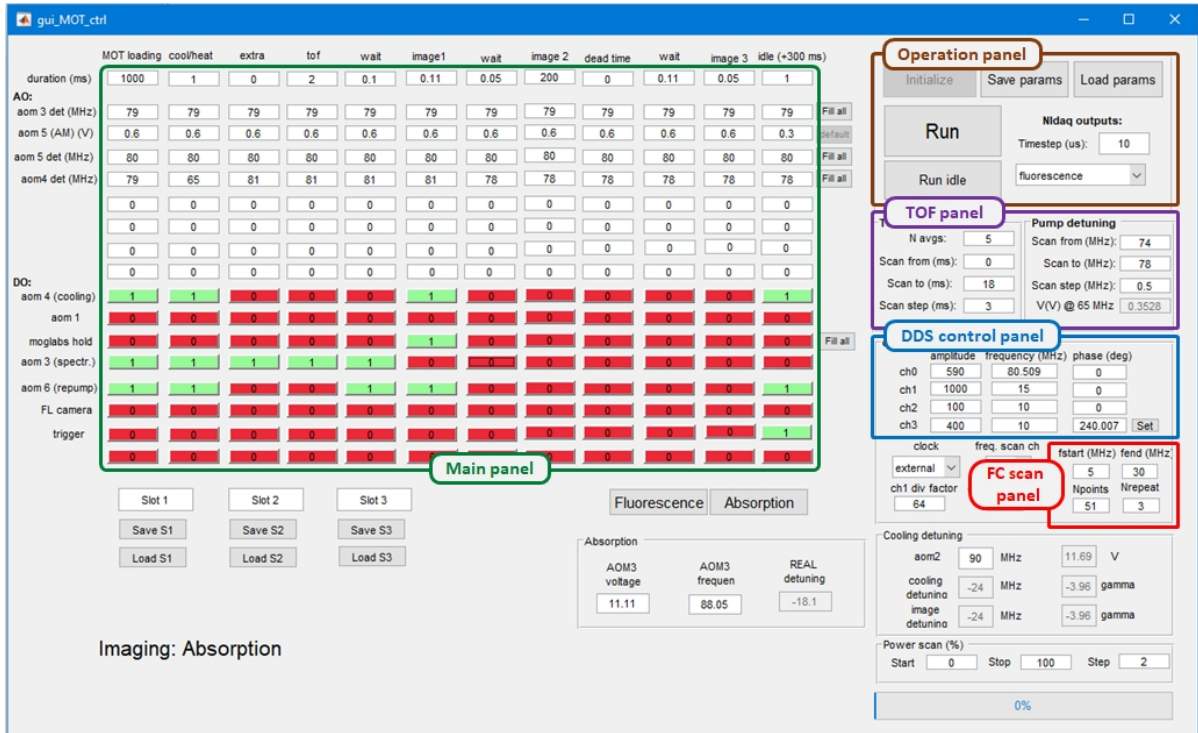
gui_MOT_ctrl

| | MOT loading | cool/heat | extra | tof | wait | image1 | wait | image 2 | dead time | wait | image 3 | idle (+300 ms) | |
|---|---|---|---|---|---|---|---|---|---|---|---|---|---|
| duration (ms) | 1000 | 1 | 0 | 2 | 0.1 | 0.11 | 0.05 | 200 | 0 | 0.11 | 0.05 | 1 | |
| AO: | | | | | | | | | | | | | |
| aom 3 det (MHz) | 79 | 79 | 79 | 79 | 79 | 79 | 79 | 79 | 79 | 79 | 79 | 79 | Fill all |
| aom 5 (AM) (V) | 0.6 | 0.6 | 0.6 | 0.6 | 0.6 | 0.6 | 0.6 | 0.6 | 0.6 | 0.6 | 0.6 | 0.3 | default |
| aom 5 det (MHz) | 80 | 80 | 80 | 80 | 80 | 80 | 80 | 80 | 80 | 80 | 80 | 80 | Fill all |
| aom4 det (MHz) | 79 | 65 | 81 | 81 | 81 | 81 | 78 | 78 | 78 | 78 | 78 | 78 | Fill all |
| | 0 | 0 | 0 | 0 | 0 | 0 | 0 | 0 | 0 | 0 | 0 | 0 | |
| | 0 | 0 | 0 | 0 | 0 | 0 | 0 | 0 | 0 | 0 | 0 | 0 | |
| | 0 | 0 | 0 | 0 | 0 | 0 | 0 | 0 | 0 | 0 | 0 | 0 | |
| | 0 | 0 | 0 | 0 | 0 | 0 | 0 | 0 | 0 | 0 | 0 | 0 | |
| DO: | | | | | | | | | | | | | |
| aom 4 (cooling) | 1 | 1 | 0 | 0 | 0 | 1 | 0 | 0 | 0 | 0 | 0 | 1 | |
| aom 1 | 0 | 0 | 0 | 0 | 0 | 0 | 0 | 0 | 0 | 0 | 0 | 0 | |
| moglabs hold | 0 | 0 | 0 | 0 | 0 | 1 | 0 | 0 | 0 | 0 | 0 | 0 | Fill all |
| aom 3 (spectr.) | 1 | 1 | 1 | 1 | 1 | 0 | 0 | 0 | 0 | 0 | 0 | 0 | |
| aom 6 (repump) | 1 | 1 | 0 | 0 | 1 | 1 | 0 | 0 | 0 | 0 | 0 | 1 | |
| FL camera | 0 | 0 | 0 | 0 | 0 | 0 | 0 | 0 | 0 | 0 | 0 | 0 | |
| trigger | 0 | 0 | 0 | 0 | 0 | 0 | 0 | 0 | 0 | 0 | 0 | 1 | |
| | 0 | 0 | 0 | 0 | 0 | 0 | 0 | 0 | 0 | 0 | 0 | 0 | |

Main panel

Slot 1 Slot 2 Slot 3
Save S1 Save S2 Save S3
Load S1 Load S2 Load S3

Imaging: Absorption

Fluorescence Absorption

Absorption
AOM3 voltage 11.11
AOM3 frequen 88.05
REAL detuning -18.1

Operation panel
Initialize Save params Load params
Run
NIdaq outputs:
Timestep (us): 10
Run idle
fluorescence

TOF panel
N avgs: 5
Scan from (ms): 0
Scan to (ms): 18
Scan step (ms): 3
Pump detuning
Scan from (MHz): 74
Scan to (MHz): 78
Scan step (MHz): 0.5
V(V) @ 65 MHz 0.3528

DDS control panel
| | amplitude | frequency (MHz) | phase (deg) |
|---|---|---|---|
| ch0 | 590 | 80.509 | 0 |
| ch1 | 1000 | 15 | 0 |
| ch2 | 100 | 10 | 0 |
| ch3 | 400 | 10 | 240.007 |
Set

clock
external
freq. scan ch
ch1 div factor
64

FC scan panel
fstart (MHz) 5
fend (MHz) 30
Npoints 51
Nrepeat 3

Cooling detuning
aom2 90 MHz 11.69 V
cooling detuning -24 MHz -3.96 gamma
image detuning -24 MHz -3.96 gamma

Power scan (%)
Start 0 Stop 100 Step 2

0%